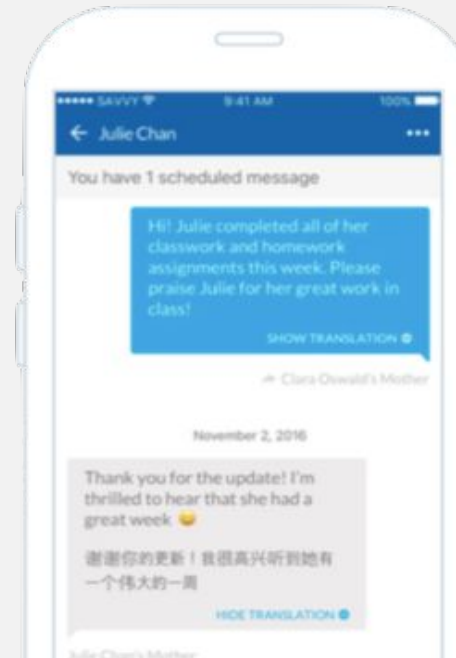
••••• SAVVY 9:41 AM 100%

← Julie Chan •••

You have 1 scheduled message

Hi! Julie completed all of her classwork and homework assignments this week. Please praise Julie for her great work in class!

SHOW TRANSLATION

Clara Oswald's Mother

November 2, 2016

Thank you for the update! I'm thrilled to hear that she had a great week 😀

谢谢你的更新！我很高兴听到她有一个伟大的一周

HIDE TRANSLATION

Julie Chan's Mother